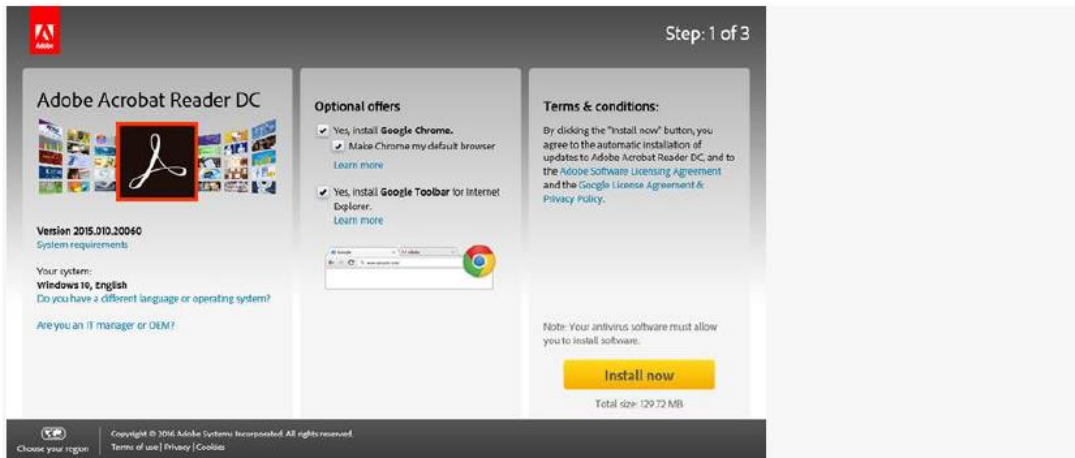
Adobe

Step: 1 of 3

Adobe Acrobat Reader DC

Version 2015.010.20060
System requirements

Your system:
Windows 10, English
Do you have a different language or operating system?

Are you an IT manager or OEM?

Optional offers

Yes, install Google Chrome.
Make Chrome my default browser
Learn more

Yes, install Google Toolbar for Internet Explorer.
Learn more

Terms & conditions:

By clicking the "Install now" button, you agree to the automatic installation of updates to Adobe Acrobat Reader DC, and to the Adobe Software Licensing Agreement and the Google License Agreement & Privacy Policy.

Note: Your antivirus software must allow you to install software.

Install now

Total size: 129.72 MB

Choose your region

Copyright © 2016 Adobe Systems Incorporated. All rights reserved.
Terms of use | Privacy | Cookies